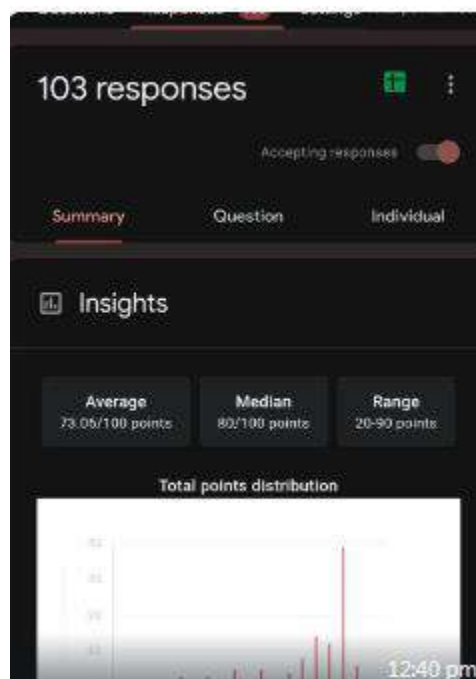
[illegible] Responses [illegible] Settings

103 responses

Accepting responses

Summary

Question

Individual

Insights

Average
73.05/100 points

Median
80/100 points

Range
20-90 points

Total points distribution

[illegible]

12:40 pm